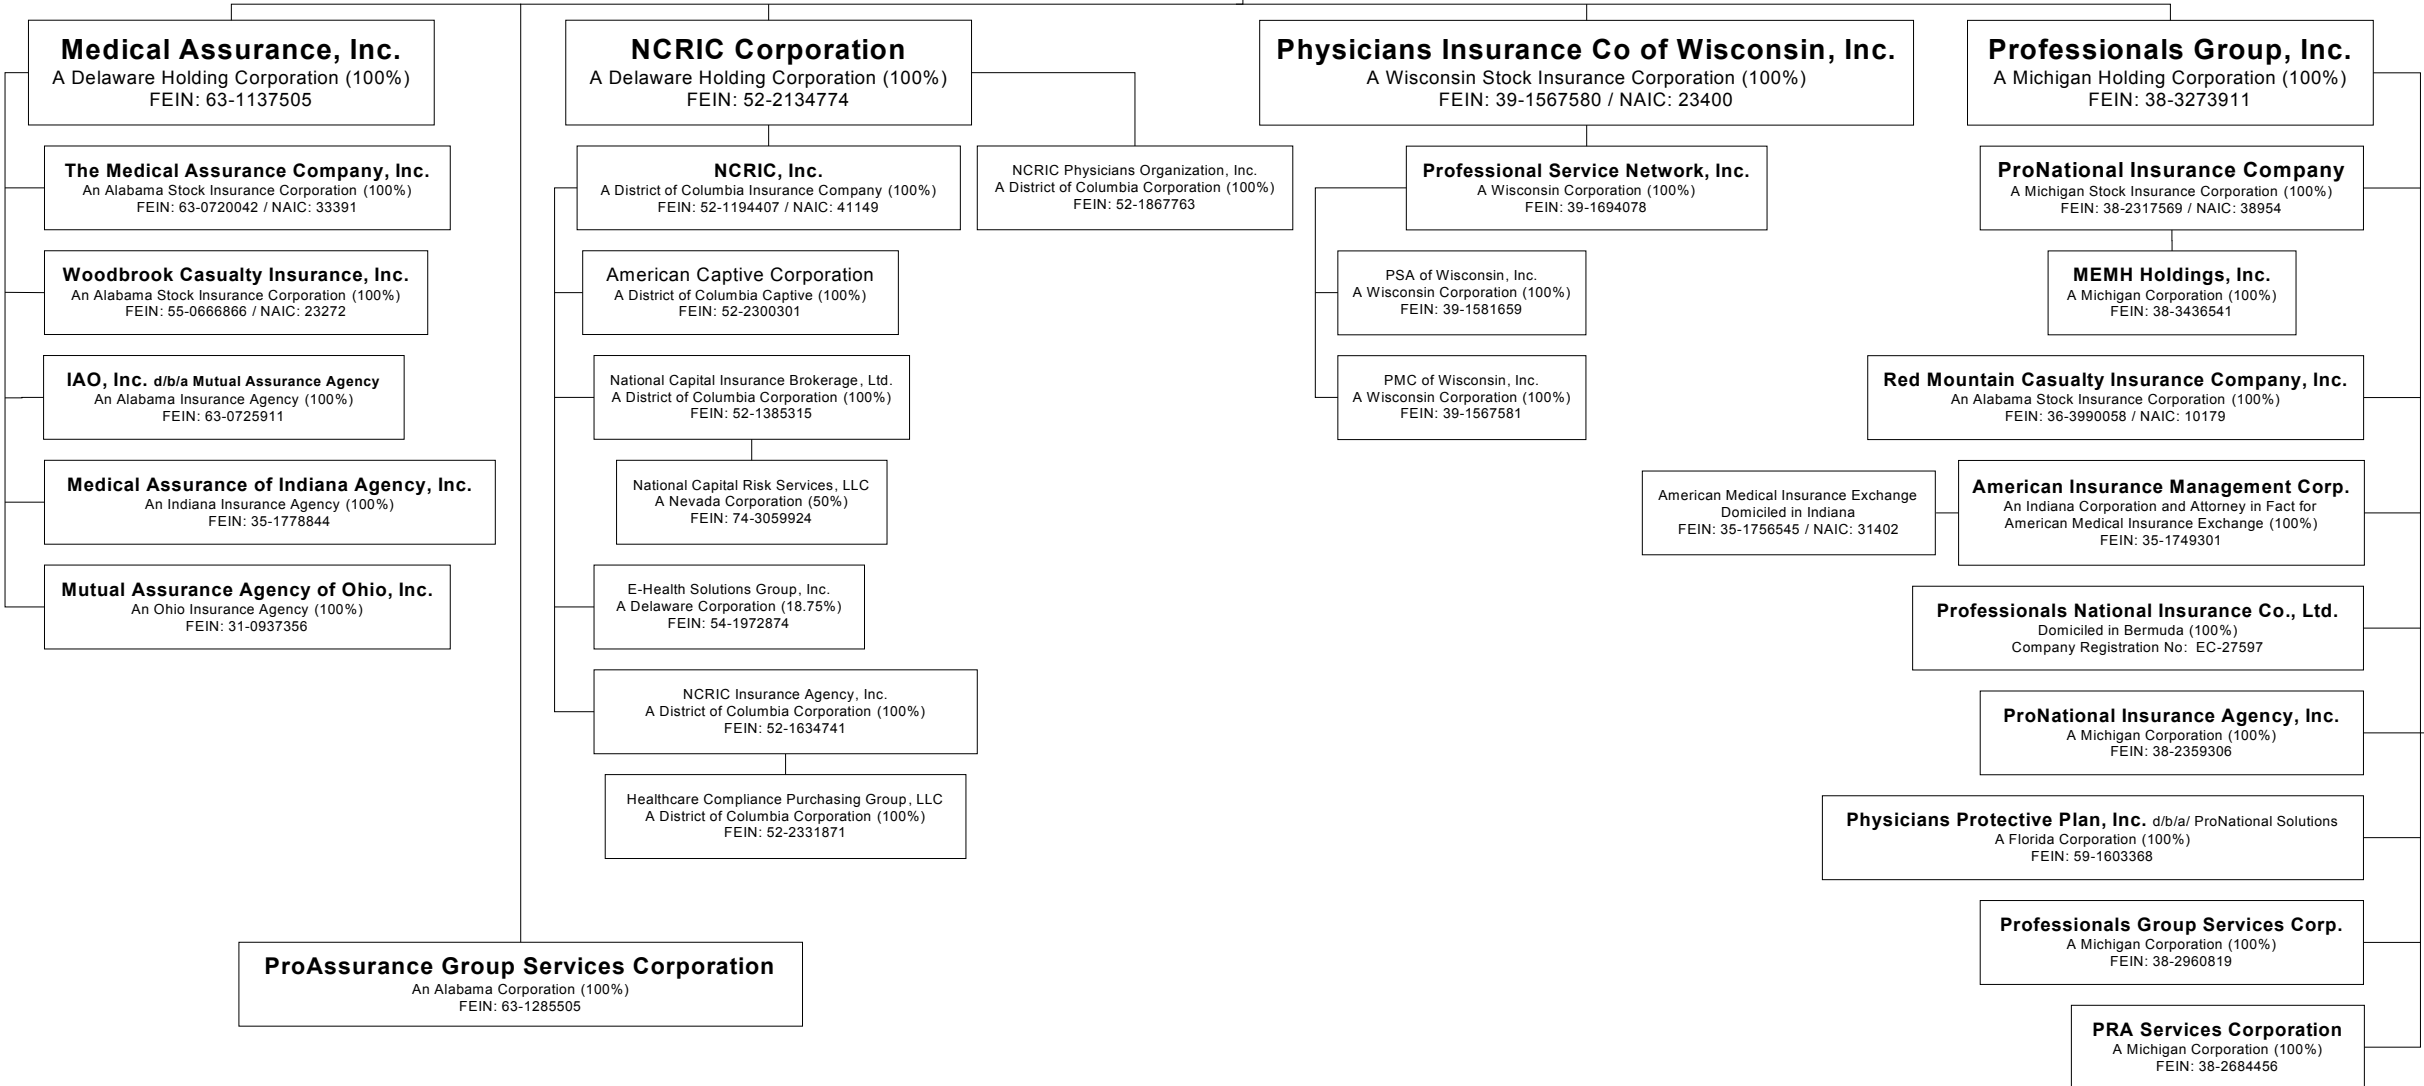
Medical Assurance, Inc.
A Delaware Holding Corporation (100%)
FEIN: 63-1137505

NCRIC Corporation
A Delaware Holding Corporation (100%)
FEIN: 52-2134774

Physicians Insurance Co of Wisconsin, Inc.
A Wisconsin Stock Insurance Corporation (100%)
FEIN: 39-1567580 / NAIC: 23400

Professionals Group, Inc.
A Michigan Holding Corporation (100%)
FEIN: 38-3273911

The Medical Assurance Company, Inc.
An Alabama Stock Insurance Corporation (100%)
FEIN: 63-0720042 / NAIC: 33391

Woodbrook Casualty Insurance, Inc.
An Alabama Stock Insurance Corporation (100%)
FEIN: 55-0666866 / NAIC: 23272

IAO, Inc. d/b/a Mutual Assurance Agency
An Alabama Insurance Agency (100%)
FEIN: 63-0725911

Medical Assurance of Indiana Agency, Inc.
An Indiana Insurance Agency (100%)
FEIN: 35-1778844

Mutual Assurance Agency of Ohio, Inc.
An Ohio Insurance Agency (100%)
FEIN: 31-0937356

NCRIC, Inc.
A District of Columbia Insurance Company (100%)
FEIN: 52-1194407 / NAIC: 41149

NCRIC Physicians Organization, Inc.
A District of Columbia Corporation (100%)
FEIN: 52-1867763

American Captive Corporation
A District of Columbia Captive (100%)
FEIN: 52-2300301

National Capital Insurance Brokerage, Ltd.
A District of Columbia Corporation (100%)
FEIN: 52-1385315

National Capital Risk Services, LLC
A Nevada Corporation (50%)
FEIN: 74-3059924

E-Health Solutions Group, Inc.
A Delaware Corporation (18.75%)
FEIN: 54-1972874

NCRIC Insurance Agency, Inc.
A District of Columbia Corporation (100%)
FEIN: 52-1634741

Healthcare Compliance Purchasing Group, LLC
A District of Columbia Corporation (100%)
FEIN: 52-2331871

Professional Service Network, Inc.
A Wisconsin Corporation (100%)
FEIN: 39-1694078

PSA of Wisconsin, Inc.
A Wisconsin Corporation (100%)
FEIN: 39-1581659

PMC of Wisconsin, Inc.
A Wisconsin Corporation (100%)
FEIN: 39-1567581

ProNational Insurance Company
A Michigan Stock Insurance Corporation (100%)
FEIN: 38-2317569 / NAIC: 38954

MEMH Holdings, Inc.
A Michigan Corporation (100%)
FEIN: 38-3436541

Red Mountain Casualty Insurance Company, Inc.
An Alabama Stock Insurance Corporation (100%)
FEIN: 36-3990058 / NAIC: 10179

American Medical Insurance Exchange
Domiciled in Indiana
FEIN: 35-1756545 / NAIC: 31402

American Insurance Management Corp.
An Indiana Corporation and Attorney in Fact for American Medical Insurance Exchange (100%)
FEIN: 35-1749301

Professionals National Insurance Co., Ltd.
Domiciled in Bermuda (100%)
Company Registration No: EC-27597

ProNational Insurance Agency, Inc.
A Michigan Corporation (100%)
FEIN: 38-2359306

Physicians Protective Plan, Inc. d/b/a/ ProNational Solutions
A Florida Corporation (100%)
FEIN: 59-1603368

Professionals Group Services Corp.
A Michigan Corporation (100%)
FEIN: 38-2960819

PRA Services Corporation
A Michigan Corporation (100%)
FEIN: 38-2684456

ProAssurance Group Services Corporation
An Alabama Corporation (100%)
FEIN: 63-1285505